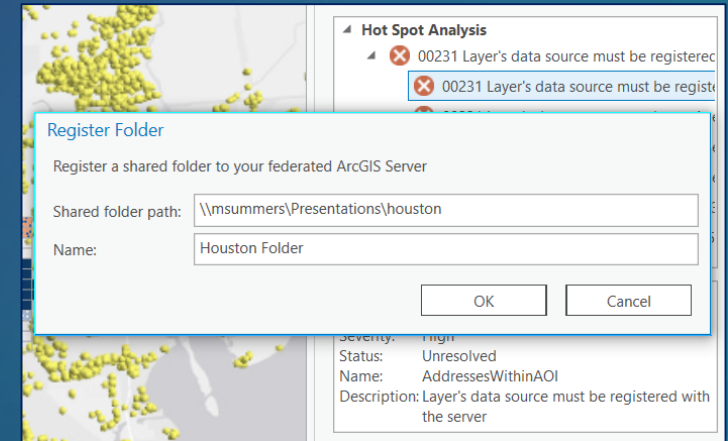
Hot Spot Analysis

00231 Layer's data source must be registerec

00231 Layer's data source must be registe

Register Folder

Register a shared folder to your federated ArcGIS Server

Shared folder path: \\msummers\Presentations\houston

Name: Houston Folder

OK

Cancel

Severity: High

Status: Unresolved

Name: AddressesWithinAOI

Description: Layer's data source must be registered with the server